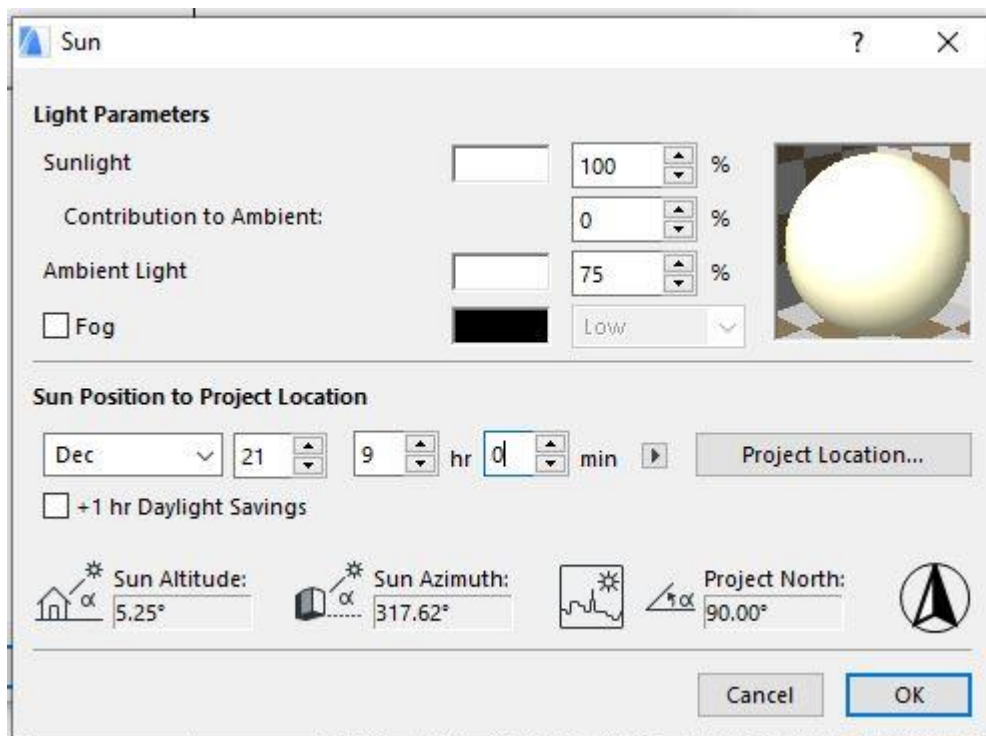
Sun

?

×

Light Parameters

Sunlight

100

%

Contribution to Ambient:

0

%

Ambient Light

75

%

Fog

Low

Sun Position to Project Location

Dec

21

9

hr

0

min

Project Location...

+1 hr Daylight Savings

Sun Altitude:

5.25°

Sun Azimuth:

317.62°

Project North:

90.00°

Cancel

OK